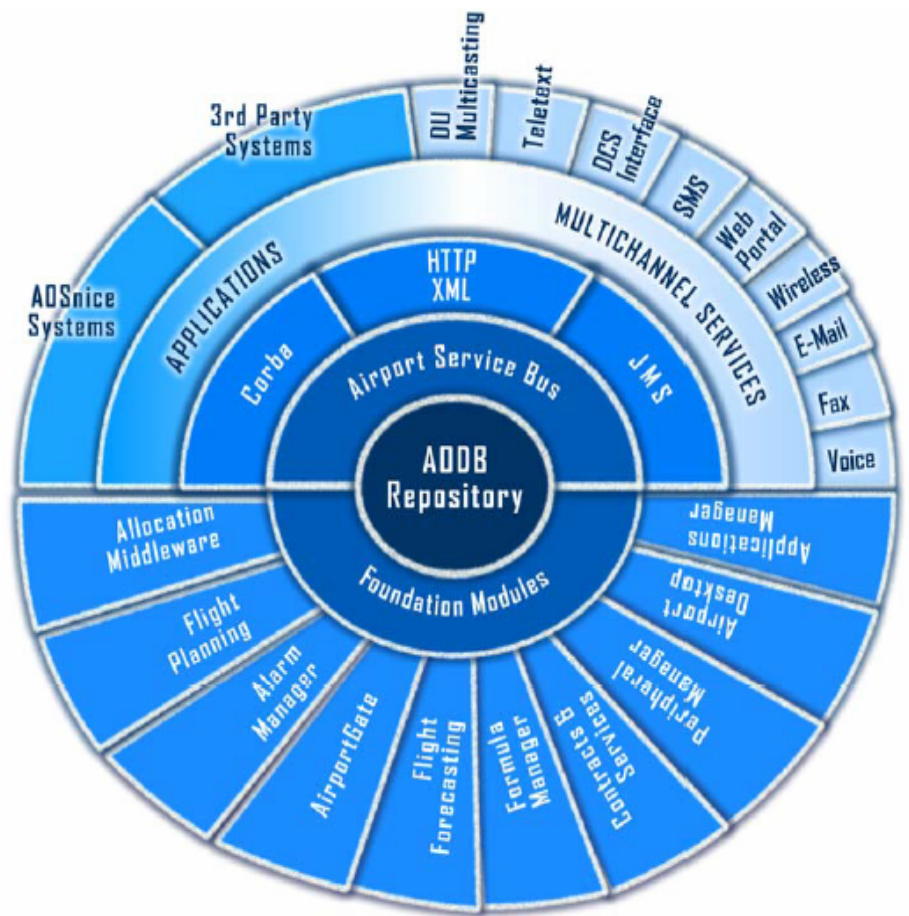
AODB Repository

Airport Service Bus

Corba

HTTP XML

JMS

APPLICATIONS

MULTICHANNEL SERVICES

AOSnice Systems

3rd Party Systems

DU Multicasting

Teletext

DCS Interface

SMS

Web Portal

Wireless

E-Mail

Fax

Voice

Foundation Modules

Allocation Middleware

Flight Planning

Alarm Manager

AirportGate

Flight Forecasting

Formula Manager

Contracts & Services

Peripheral Manager

Airport Desktop

Applications Manager